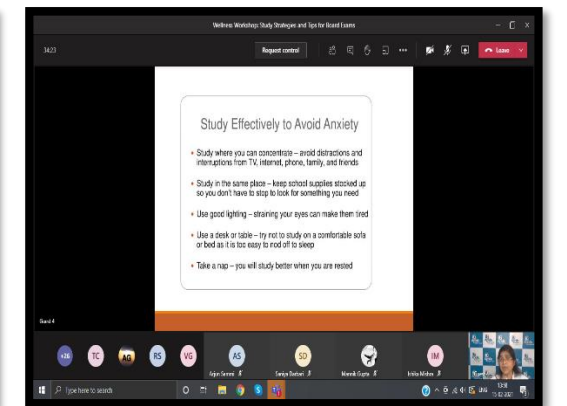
Wellness Workshop: Study Strategies and Tips for Board Exams

34:23

Request control

Leave

Study Effectively to Avoid Anxiety

• Study where you can concentrate – avoid distractions and interruptions from TV, internet, phone, family, and friends

• Study in the same place – keep school supplies stocked up so you don't have to stop to look for something you need

• Use good lighting – straining your eyes can make them tired

• Use a desk or table – try not to study on a comfortable sofa or bed as it is too easy to nod off to sleep

• Take a nap – you will study better when you are rested

Band 4

+26 TC AG RS VG

AS Arjun Sarma

SD Saniya Dadwal

Manik Gupta

IM Ishika Mishra

Type here to search

13:18
15-02-2021